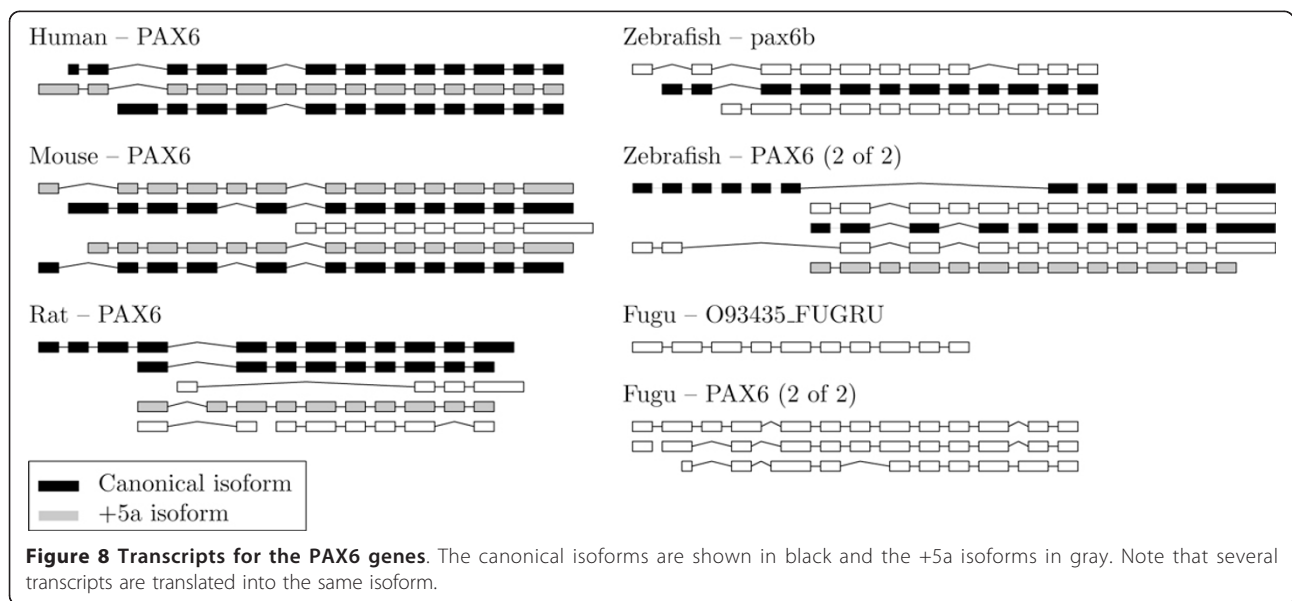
Human – PAX6

Mouse – PAX6

Rat – PAX6

Canonical isoform
+5a isoform

Zebrafish – pax6b

Zebrafish – PAX6 (2 of 2)

Fugu – O93435_FUGRU

Fugu – PAX6 (2 of 2)

**Figure 8 Transcripts for the PAX6 genes**. The canonical isoforms are shown in black and the +5a isoforms in gray. Note that several transcripts are translated into the same isoform.